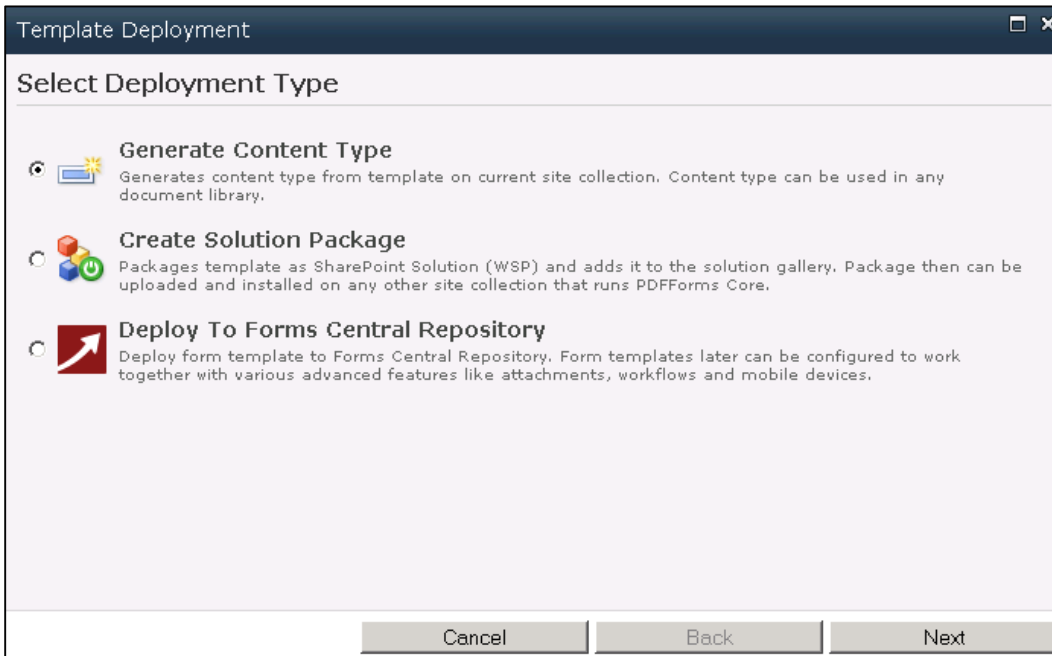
Template Deployment

Select Deployment Type

Generate Content Type
Generates content type from template on current site collection. Content type can be used in any document library.

Create Solution Package
Packages template as SharePoint Solution (WSP) and adds it to the solution gallery. Package then can be uploaded and installed on any other site collection that runs PDFForms Core.

Deploy To Forms Central Repository
Deploy form template to Forms Central Repository. Form templates later can be configured to work together with various advanced features like attachments, workflows and mobile devices.

Cancel Back Next